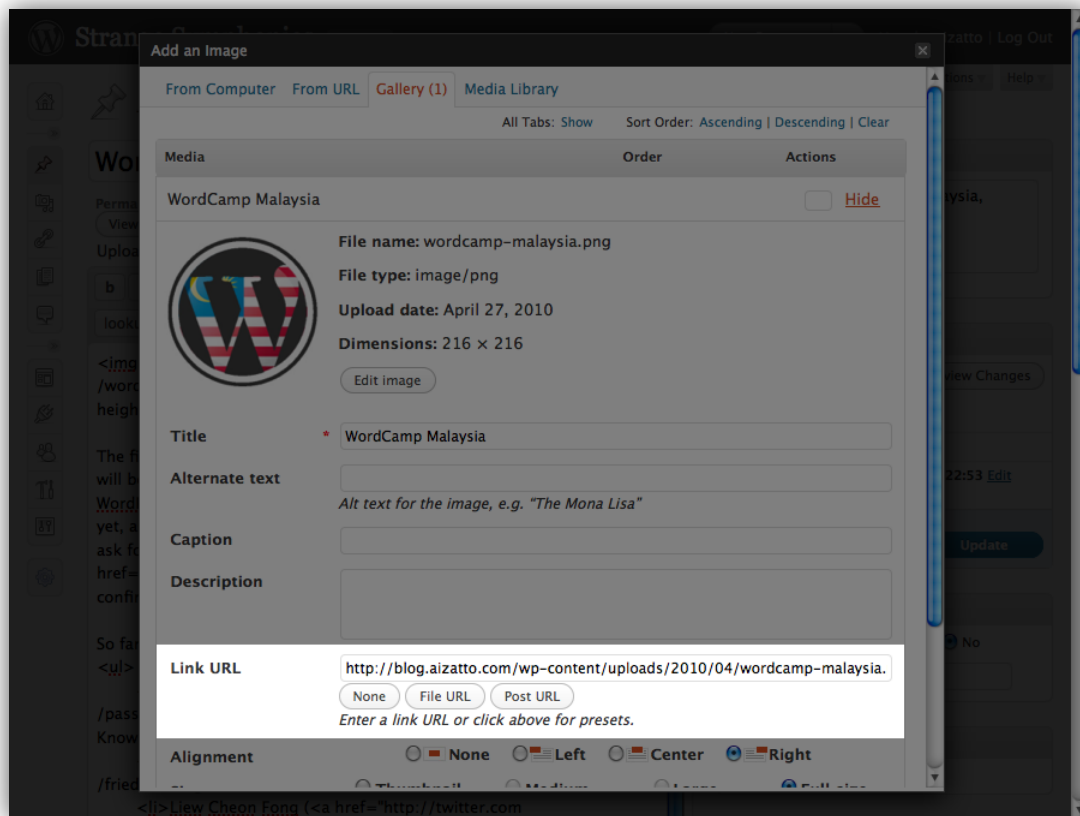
Add an Image

From Computer From URL Gallery (1) Media Library

All Tabs: Show Sort Order: Ascending | Descending | Clear

| Media | Order | Actions |
|---|---|---|

WordCamp Malaysia Hide

File name: wordcamp-malaysia.png

File type: image/png

Upload date: April 27, 2010

Dimensions: 216 × 216

Edit image

Title * WordCamp Malaysia

Alternate text

Alt text for the image, e.g. "The Mona Lisa"

Caption

Description

Link URL http://blog.aizatto.com/wp-content/uploads/2010/04/wordcamp-malaysia.

None File URL Post URL

Enter a link URL or click above for presets.

Alignment None Left Center Right

zatto | Log Out

Help

ysia,

View Changes

22:53 Edit

Update

No

<li>Liew Cheon Fong (<a href="http://twitter.com